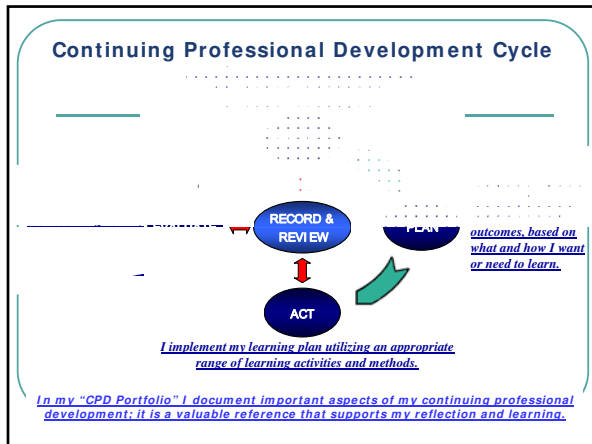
Continuing Professional Development Cycle

RECORD & REVIEW

PLAN

outcomes, based on what and how I want or need to learn.

ACT

I implement my learning plan utilizing an appropriate range of learning activities and methods.

In my "CPD Portfolio" I document important aspects of my continuing professional development; it is a valuable reference that supports my reflection and learning.